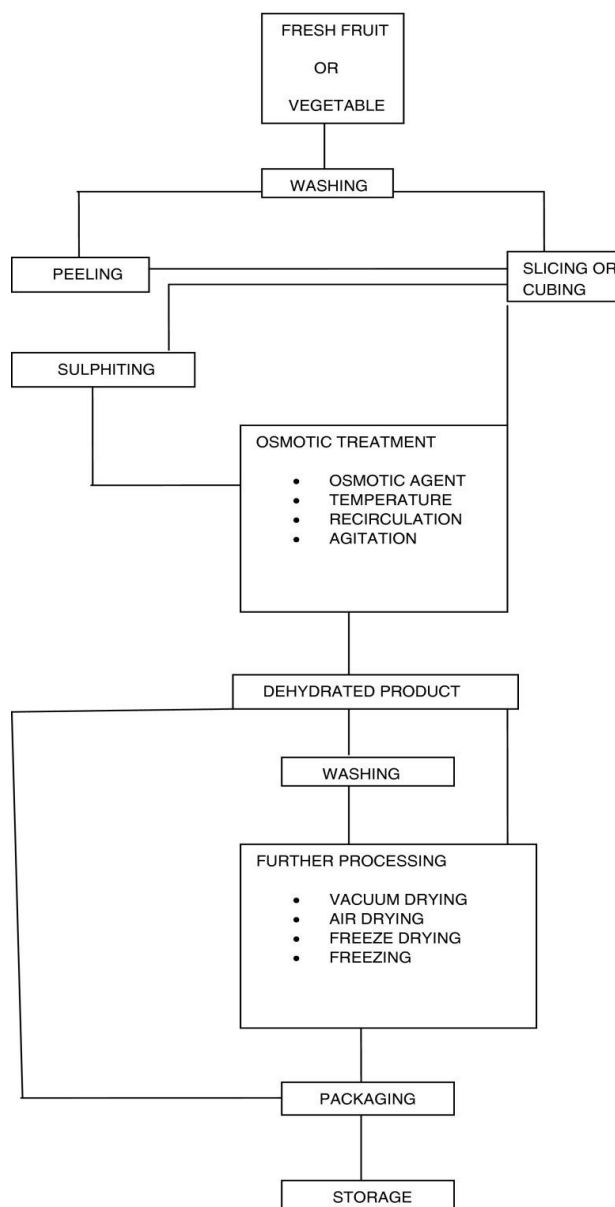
FRESH FRUIT
OR
VEGETABLE

WASHING

PEELING

SLICING OR CUBING

SULPHITING

OSMOTIC TREATMENT

- OSMOTIC AGENT
- TEMPERATURE
- RECIRCULATION
- AGITATION

DEHYDRATED PRODUCT

WASHING

FURTHER PROCESSING

- VACUUM DRYING
- AIR DRYING
- FREEZE DRYING
- FREEZING

PACKAGING

STORAGE